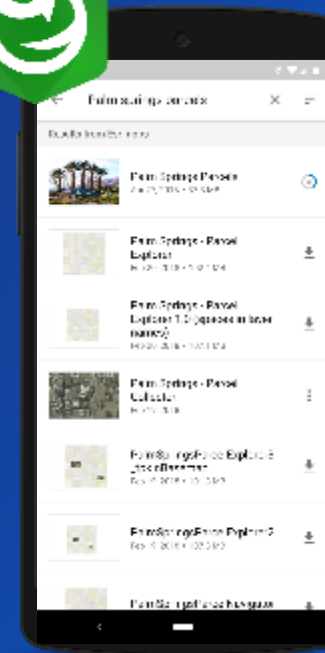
Palm springs parcels

Results from ArcGIS

Palm Springs Parcels
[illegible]

Palm Springs - Parcel Explorer
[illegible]

Palm Springs - Parcel Explorer 1.0 (spaces in layer names)
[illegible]

Palm Springs - Parcel Collector
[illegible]

PalmSpringsParcel Explorer 3 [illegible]
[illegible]

PalmSpringsParcel Explorer 2
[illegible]

PalmSpringsParcel Navigator